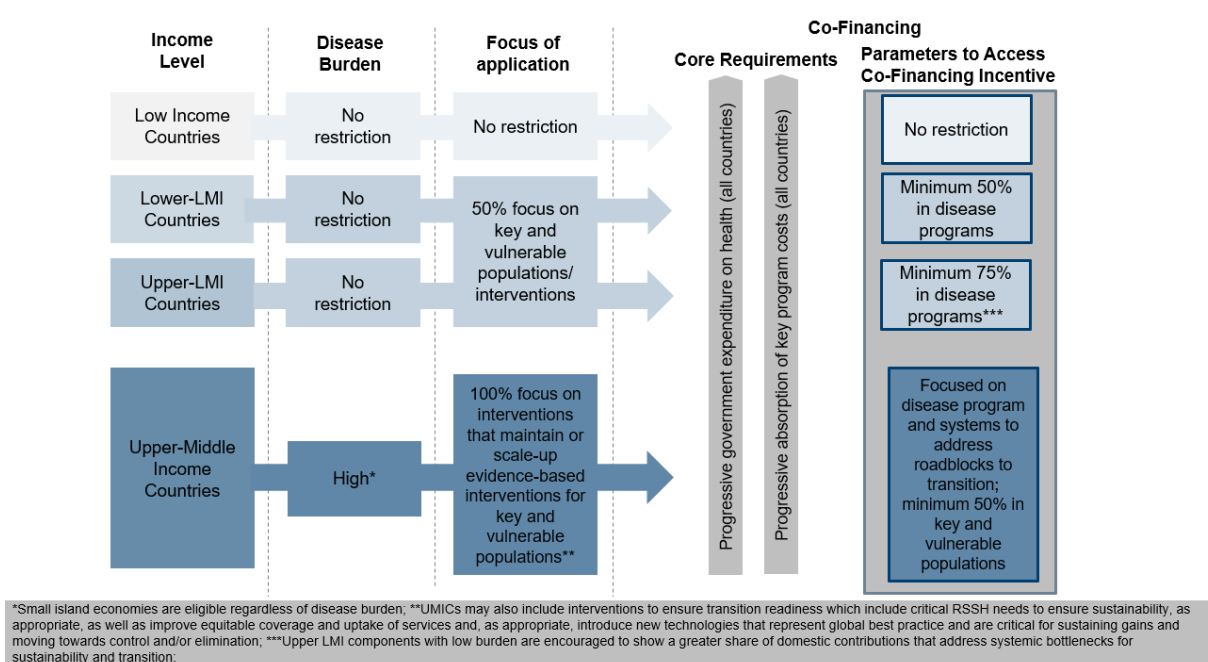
Income Level

Disease Burden

Focus of application

Co-Financing

Core Requirements

Parameters to Access Co-Financing Incentive

Low Income Countries

No restriction

No restriction

No restriction

Lower-LMI Countries

No restriction

50% focus on key and vulnerable populations/ interventions

Minimum 50% in disease programs

Upper-LMI Countries

No restriction

Minimum 75% in disease programs***

Progressive government expenditure on health (all countries)

Progressive absorption of key program costs (all countries)

Upper-Middle Income Countries

High*

100% focus on interventions that maintain or scale-up evidence-based interventions for key and vulnerable populations**

Focused on disease program and systems to address roadblocks to transition; minimum 50% in key and vulnerable populations

*Small island economies are eligible regardless of disease burden; **UMICs may also include interventions to ensure transition readiness which include critical RSSH needs to ensure sustainability, as appropriate, as well as improve equitable coverage and uptake of services and, as appropriate, introduce new technologies that represent global best practice and are critical for sustaining gains and moving towards control and/or elimination; ***Upper LMI components with low burden are encouraged to show a greater share of domestic contributions that address systemic bottlenecks for sustainability and transition;